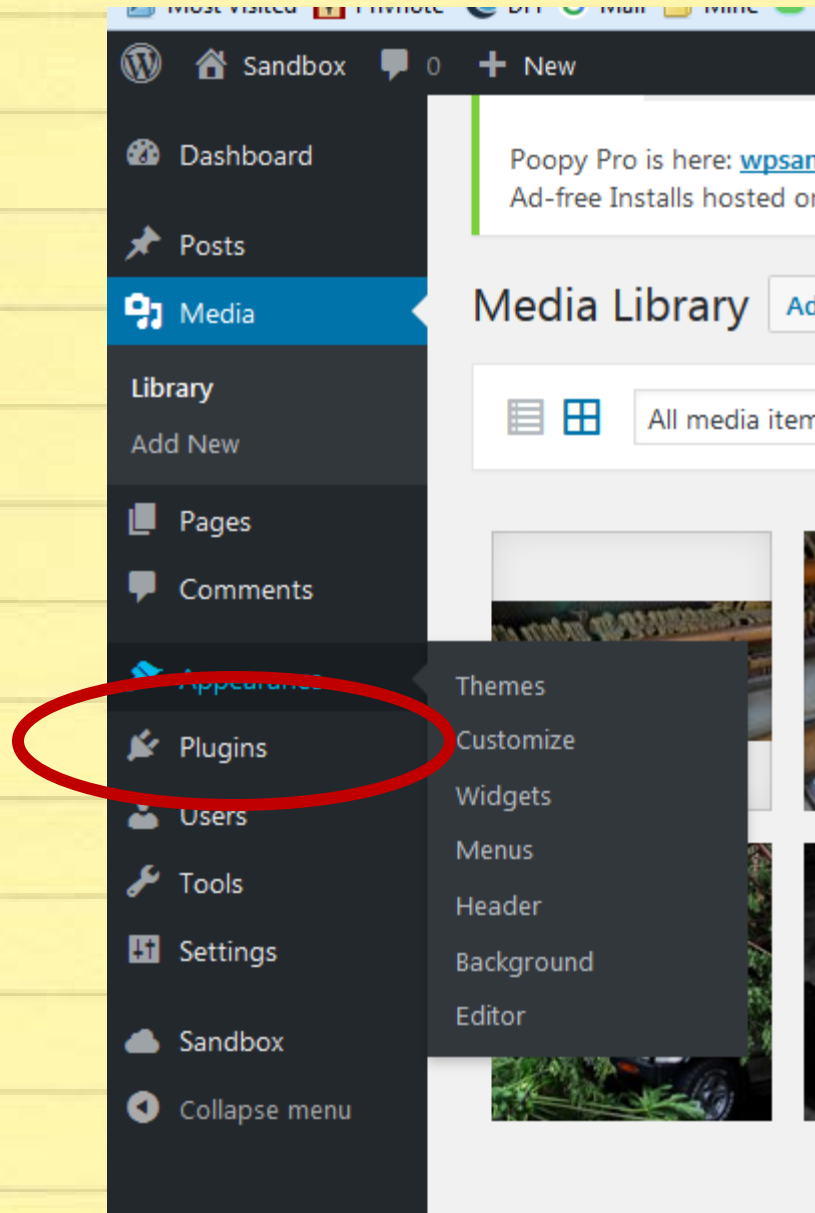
Most Visited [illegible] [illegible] Mail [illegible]

Sandbox 0 New

Dashboard

Posts

Media

Library

Add New

Pages

Comments

Appearance

Plugins

Users

Tools

Settings

Sandbox

Collapse menu

Poopy Pro is here: wpsar
Ad-free Installs hosted o

Media Library Ad

All media item

Themes

Customize

Widgets

Menus

Header

Background

Editor